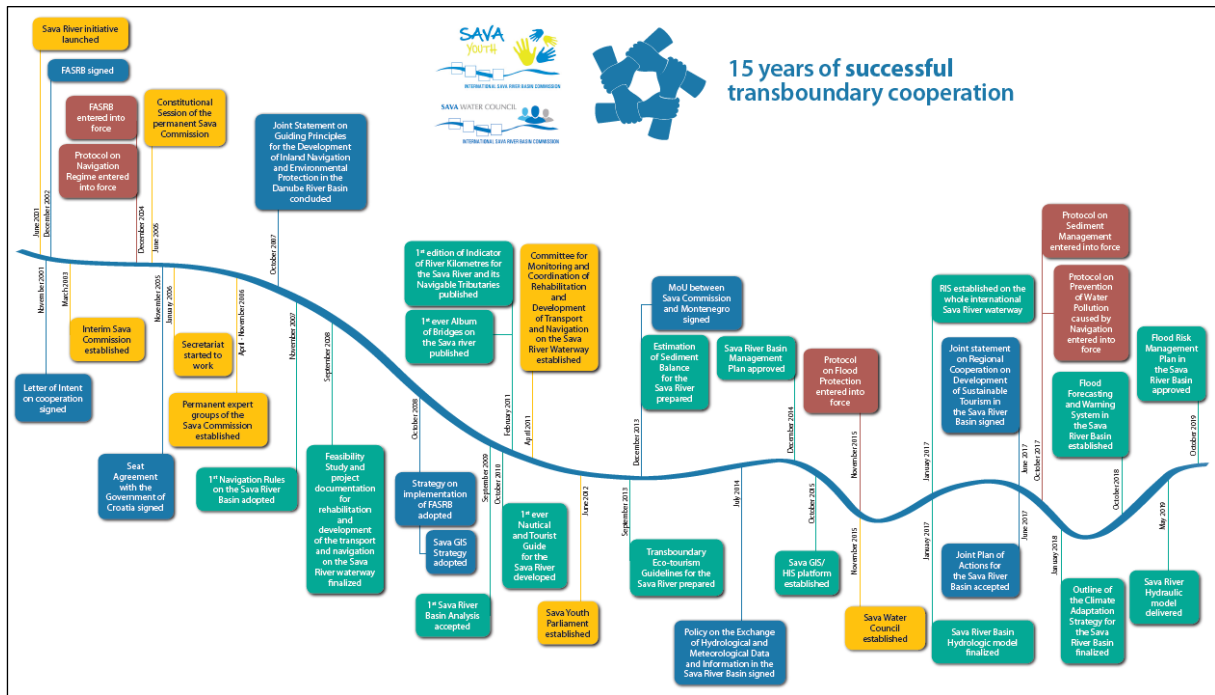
SAVA YOUTH
INTERNATIONAL SAVA RIVER BASIN COMMISSION

SAVA WATER COUNCIL
INTERNATIONAL SAVA RIVER BASIN COMMISSION

15 years of successful transboundary cooperation

Sava River initiative launched
June 2001

FASRB signed
December 2002

FASRB entered into force
December 2004

Protocol on Navigation Regime entered into force

Constitutional Session of the permanent Sava Commission
June 2005

Joint Statement on Guiding Principles for the Development of Inland Navigation and Environmental Protection in the Danube River Basin concluded
October 2007

November 2001
Letter of Intent on cooperation signed

March 2003
Interim Sava Commission established

November 2005
Seat Agreement with the Government of Croatia signed

January 2006
Secretariat started to work

April – November 2006
Permanent expert groups of the Sava Commission established

November 2007
1st Navigation Rules on the Sava River Basin adopted

September 2008
Feasibility Study and project documentation for rehabilitation and development of the transport and navigation on the Sava River waterway finalized

October 2008
Strategy on implementation of FASRB adopted

Sava GIS Strategy adopted

September 2009
1st Sava River Basin Analysis accepted

1st edition of Indicator of River Kilometres for the Sava River and its Navigable Tributaries published

1st ever Album of Bridges on the Sava river published

October 2010
1st ever Nautical and Tourist Guide for the Sava River developed

February 2011

April 2011
Committee for Monitoring and Coordination of Rehabilitation and Development of Transport and Navigation on the Sava River Waterway established

June 2012
Sava Youth Parliament established

December 2013
MoU between Sava Commission and Montenegro signed

Estimation of Sediment Balance for the Sava River prepared

September 2013
Transboundary Eco-tourism Guidelines for the Sava River prepared

July 2014
Policy on the Exchange of Hydrological and Meteorological Data and Information in the Sava River Basin signed

December 2014
Sava River Basin Management Plan approved

October 2015
Sava GIS/ HIS platform established

November 2015
Protocol on Flood Protection entered into force

November 2015
Sava Water Council established

January 2017
RIS established on the whole international Sava River waterway

Joint statement on Regional Cooperation on Development of Sustainable Tourism in the Sava River Basin signed

January 2017
Sava River Basin Hydrologic model finalized

June 2017
Joint Plan of Actions for the Sava River Basin accepted

June 2017

October 2017
Protocol on Sediment Management entered into force

Protocol on Prevention of Water Pollution caused by Navigation entered into force

Flood Forecasting and Warning System in the Sava River Basin established

January 2018
Outline of the Climate Adaptation Strategy for the Sava River Basin finalized

October 2018

May 2019
Sava River Hydraulic model delivered

October 2019
Flood Risk Management Plan in the Sava River Basin approved